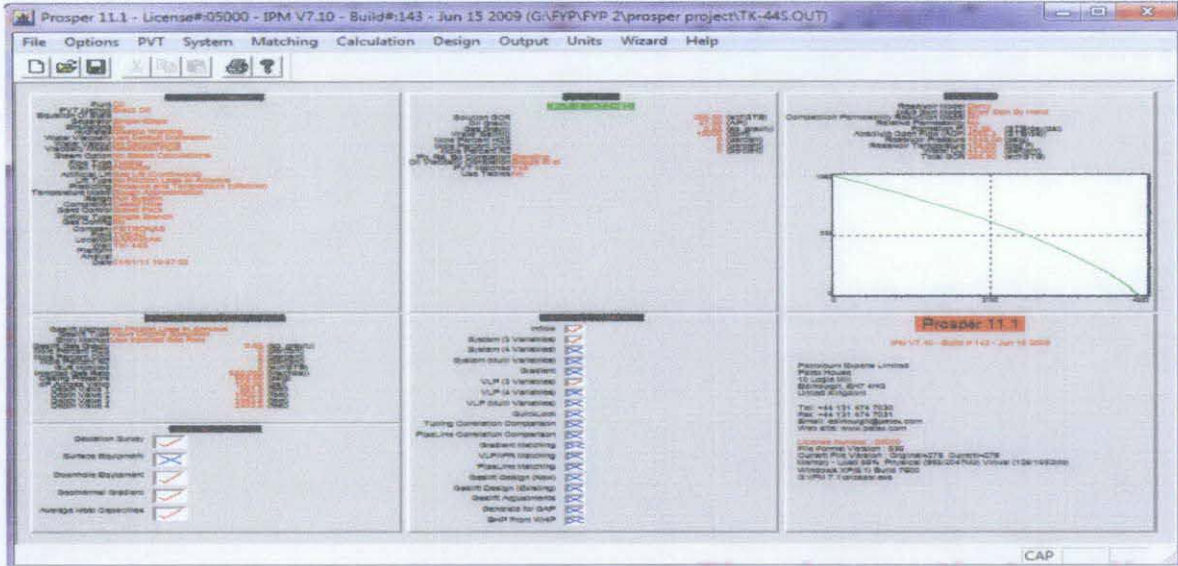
Prosper 11.1 - License#:05000 - IPM V7.10 - Build#:143 - Jun 15 2009 (G:\FYP\FYP 2\prosper project\TK-445.OUT)

File Options PVT System Matching Calculation Design Output Units Wizard Help

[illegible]

Inflow
System (3 Variables)
System (4 Variables)
System (Multi Variables)
Gradient
VLP (3 Variables)
VLP (4 Variables)
VLP (Multi Variables)
QuickLook
Tubing Correlation Comparison
PipeLine Correlation Comparison
Gradient Matching
VLP/IPR Matching
PipeLine Matching
Gaslift Design (New)
Gaslift Design (Existing)
Gaslift Adjustments
Generate for GAP
BHP from WHP

Deviation Survey
Surface Equipment
Downhole Equipment
Geothermal Gradient
Average Heat Capacities

Prosper 11.1
IPM V7.10 - Build # 143 - Jun 15 2009

Petroleum Experts Limited
Petex House
10 Logie Mill
Edinburgh, EH7 4HG
United Kingdom

Tel: +44 131 474 7030
Fax: +44 131 474 7031
Email: edinburgh@petex.com
Web site: www.petex.com

License Number : 05000
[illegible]

CAP